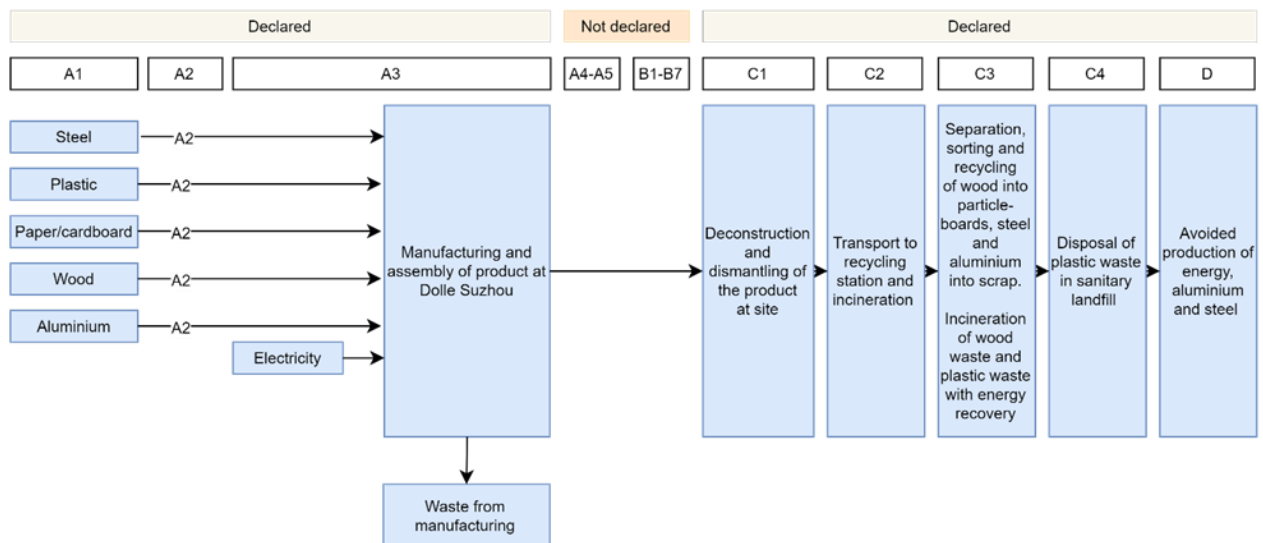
Declared

Not declared

Declared

A1

A2

A3

A4-A5

B1-B7

C1

C2

C3

C4

D

Steel

A2

Plastic

A2

Paper/cardboard

A2

Wood

A2

Aluminium

A2

Electricity

Manufacturing and assembly of product at Dolle Suzhou

Waste from manufacturing

Deconstruction and dismantling of the product at site

Transport to recycling station and incineration

Separation, sorting and recycling of wood into particleboards, steel and aluminium into scrap.

Incineration of wood waste and plastic waste with energy recovery

Disposal of plastic waste in sanitary landfill

Avoided production of energy, aluminium and steel